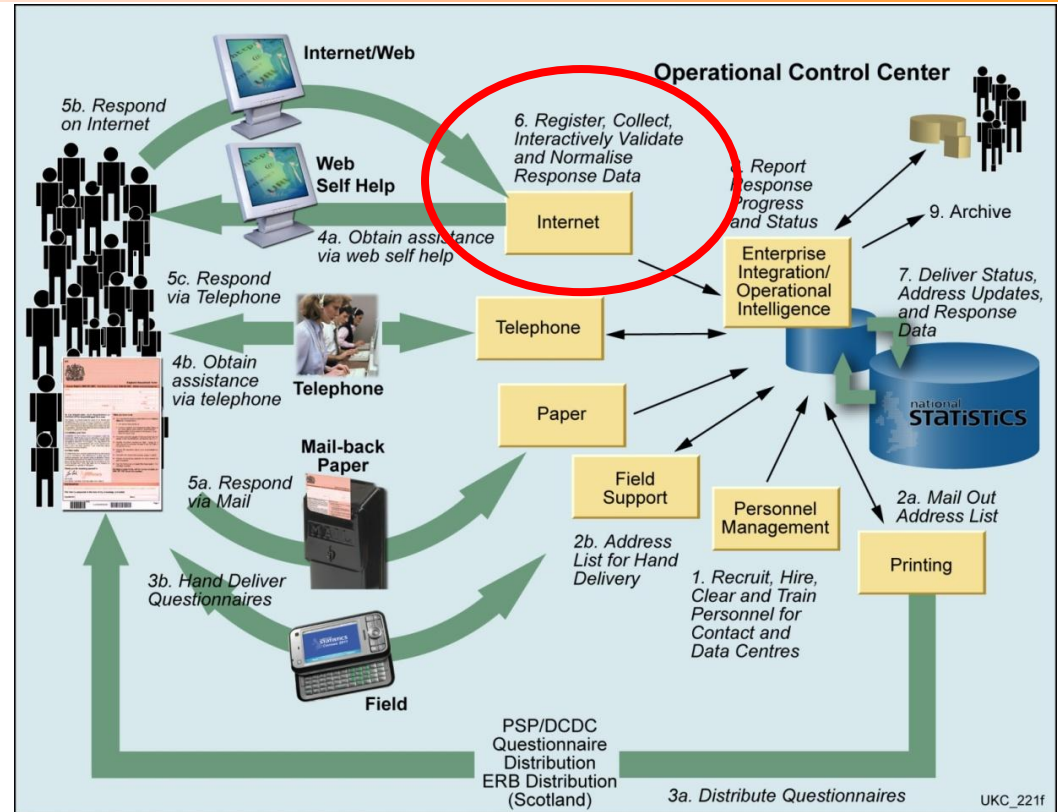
Operational Control Center

Internet/Web

5b. Respond on Internet

6. Register, Collect, Interactively Validate and Normalise Response Data

Web Self Help

8. Report Response Progress and Status

9. Archive

Internet

4a. Obtain assistance via web self help

Enterprise Integration/ Operational Intelligence

5c. Respond via Telephone

7. Deliver Status, Address Updates, and Response Data

Telephone

4b. Obtain assistance via telephone

Telephone

national STATISTICS

Paper

Mail-back Paper

Field Support

5a. Respond via Mail

Personnel Management

2a. Mail Out Address List

2b. Address List for Hand Delivery

Printing

3b. Hand Deliver Questionnaires

1. Recruit, Hire, Clear and Train Personnel for Contact and Data Centres

Field

PSP/DCDC Questionnaire Distribution ERB Distribution (Scotland)

3a. Distribute Questionnaires

UKC_221f